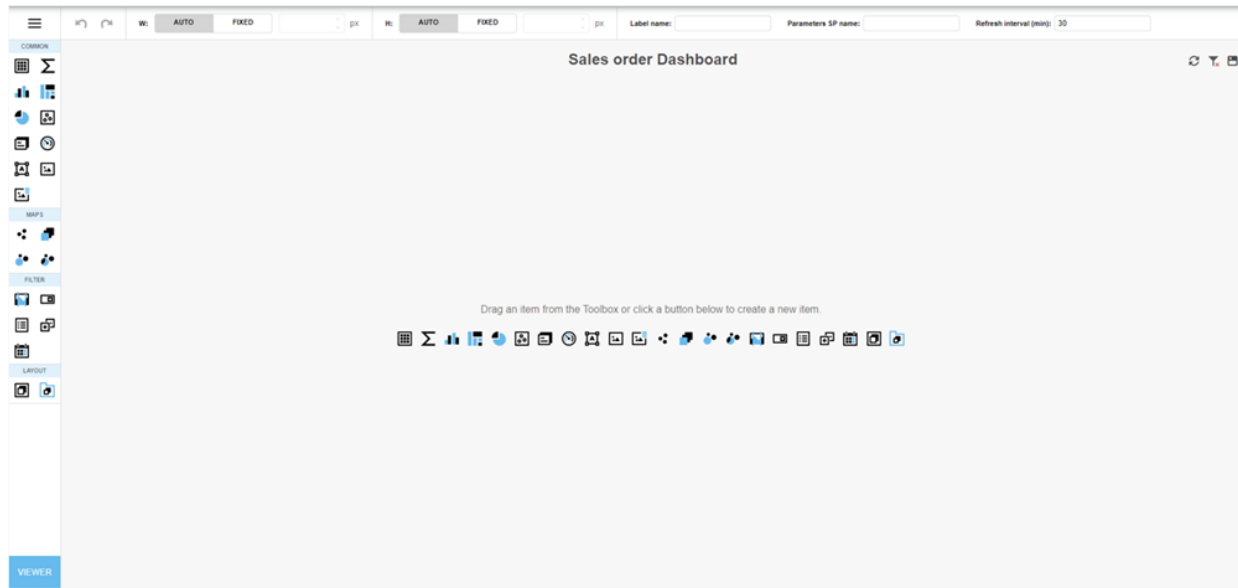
W: AUTO FIXED px H: AUTO FIXED px Label name: Parameters SP name: Refresh interval (min): 30

COMMON

MAPS

FILTER

LAYOUT

VIEWER

Sales order Dashboard

Drag an item from the Toolbox or click a button below to create a new item.